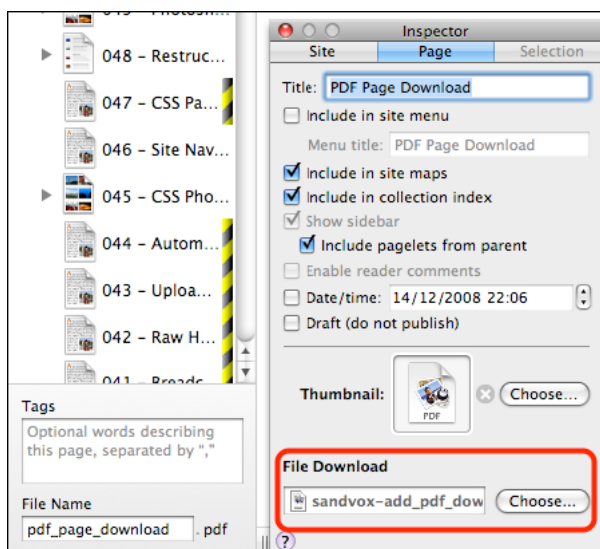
048 – Restruc...

047 – CSS Pa...

046 – Site Nav...

045 – CSS Pho...

044 – Autom...

043 – Uploa...

042 – Raw H...

Tags

Optional words describing this page, separated by ","

File Name

pdf_page_download . pdf

Inspector

Site | Page | Selection

Title: PDF Page Download

Include in site menu

Menu title: PDF Page Download

Include in site maps

Include in collection index

Show sidebar

Include pagelets from parent

Enable reader comments

Date/time: 14/12/2008 22:06

Draft (do not publish)

Thumbnail: PDF Choose...

File Download

sandvox-add_pdf_dow Choose...

?